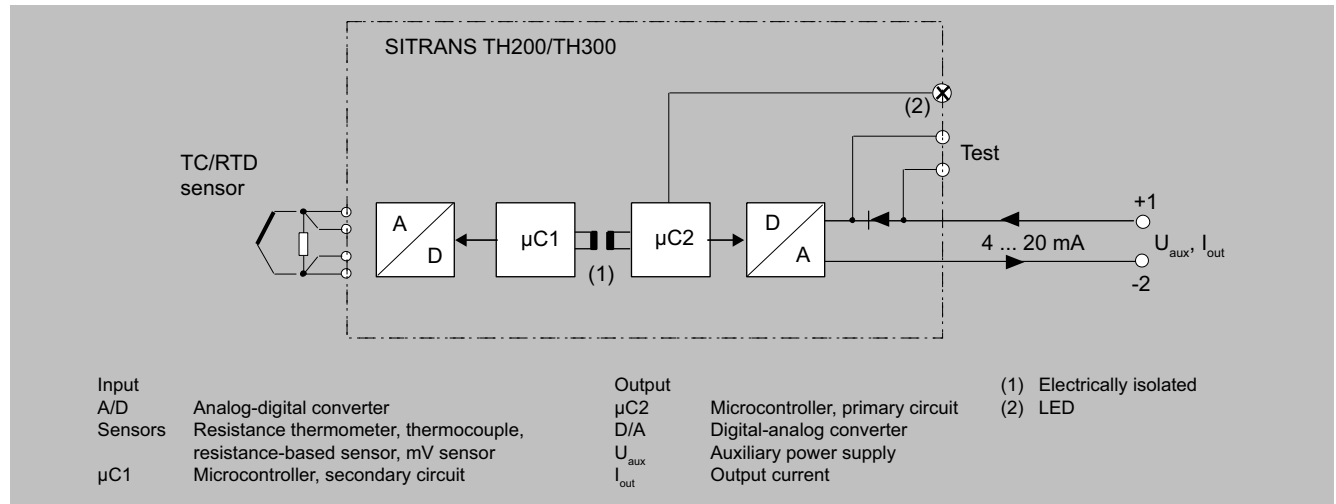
SITRANS TH200/TH300

TC/RTD sensor

A
D

µC1

(1)

µC2

D
A

(2)

Test

+1

4 ... 20 mA

$U_{aux}$, $I_{out}$

-2

Input
A/D Analog-digital converter
Sensors Resistance thermometer, thermocouple, resistance-based sensor, mV sensor
µC1 Microcontroller, secondary circuit

Output
µC2 Microcontroller, primary circuit
D/A Digital-analog converter
$U_{aux}$ Auxiliary power supply
$I_{out}$ Output current

(1) Electrically isolated
(2) LED